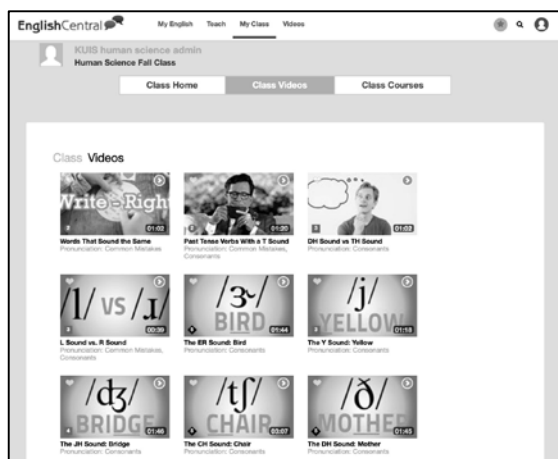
EnglishCentral

My English Teach My Class Videos

KUIS human science admin
Human Science Fall Class

Class Home | Class Videos | Class Courses

Class Videos

Write - Righ
01:02
Words That Sound the Same
Pronunciation: Common Mistakes

01:20
Past Tense Verbs With a T Sound
Pronunciation: Common Mistakes, Consonants

01:02
DH Sound vs TH Sound
Pronunciation: Consonants

/l/ vs /ɹ/
00:39
L Sound vs. R Sound
Pronunciation: Common Mistakes, Consonants

/ɝ/ BIRD
01:44
The ER Sound: Bird
Pronunciation: Consonants

/j/ YELLOW
01:18
The Y Sound: Yellow
Pronunciation: Consonants

/dʒ/ BRIDGE
01:46
The JH Sound: Bridge
Pronunciation: Consonants

/tʃ/ CHAIR
03:07
The CH Sound: Chair
Pronunciation: Consonants

/ð/ MOTHER
01:45
The DH Sound: Mother
Pronunciation: Consonants